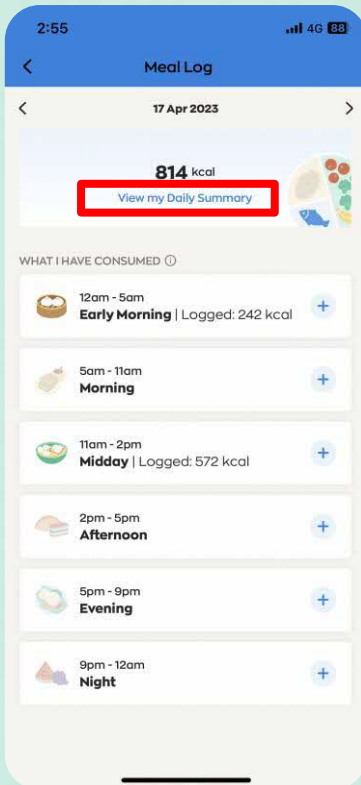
2:55

4G 88

Meal Log

17 Apr 2023

814 kcal

View my Daily Summary

WHAT I HAVE CONSUMED

12am - 5am
Early Morning | Logged: 242 kcal

5am - 11am
Morning

11am - 2pm
Midday | Logged: 572 kcal

2pm - 5pm
Afternoon

5pm - 9pm
Evening

9pm - 12am
Night